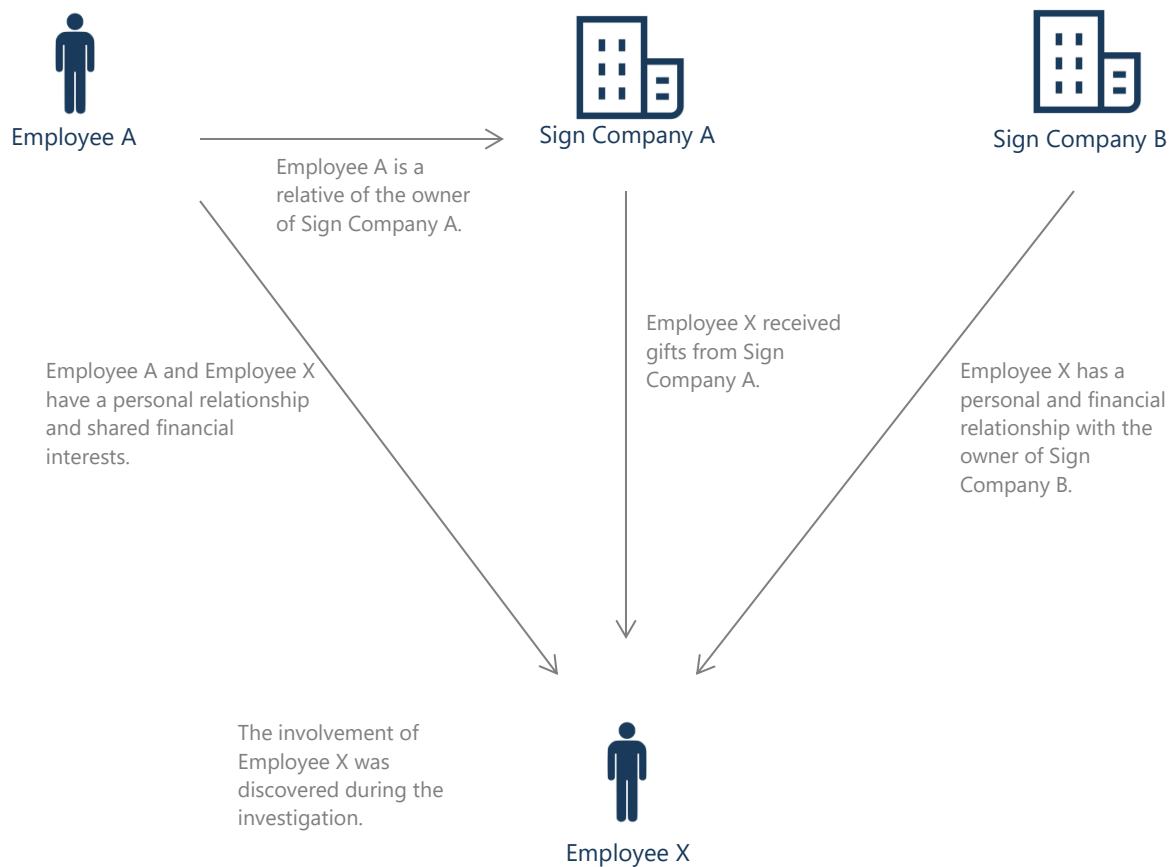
Employee A

Sign Company A

Sign Company B

Employee A is a relative of the owner of Sign Company A.

Employee X received gifts from Sign Company A.

Employee A and Employee X have a personal relationship and shared financial interests.

Employee X has a personal and financial relationship with the owner of Sign Company B.

The involvement of Employee X was discovered during the investigation.

Employee X